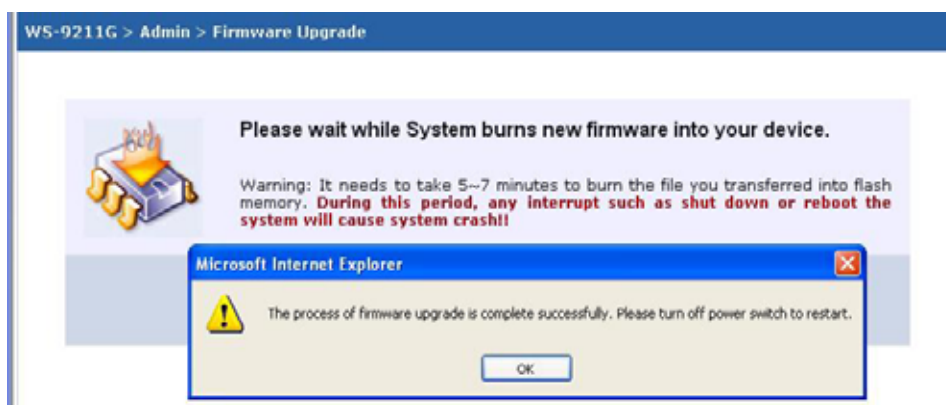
WS-9211G > Admin > Firmware Upgrade

Please wait while System burns new firmware into your device.

Warning: It needs to take 5~7 minutes to burn the file you transferred into flash memory. During this period, any interrupt such as shut down or reboot the system will cause system crash!!

Microsoft Internet Explorer

The process of firmware upgrade is complete successfully. Please turn off power switch to restart.

OK